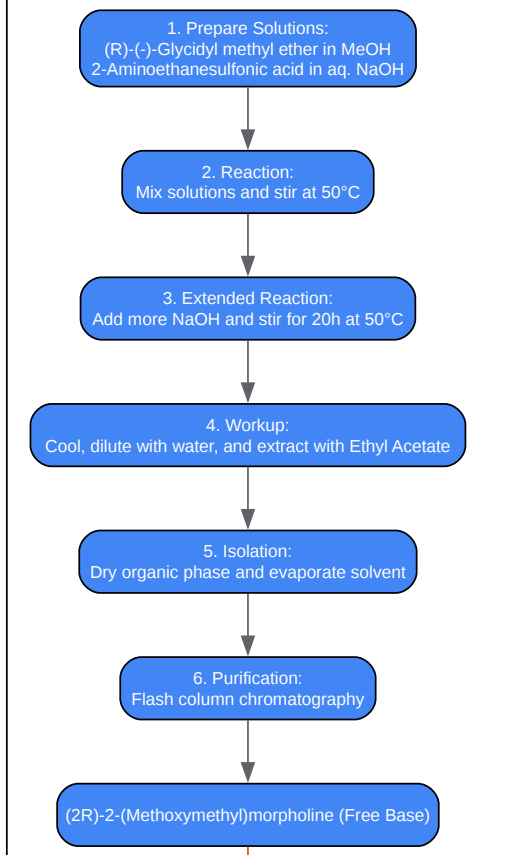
1. Prepare Solutions:
(R)-(-)-Glycidyl methyl ether in MeOH
2-Aminoethanesulfonic acid in aq. NaOH

2. Reaction:
Mix solutions and stir at 50°C

3. Extended Reaction:
Add more NaOH and stir for 20h at 50°C

4. Workup:
Cool, dilute with water, and extract with Ethyl Acetate

5. Isolation:
Dry organic phase and evaporate solvent

6. Purification:
Flash column chromatography

(2R)-2-(Methoxymethyl)morpholine (Free Base)